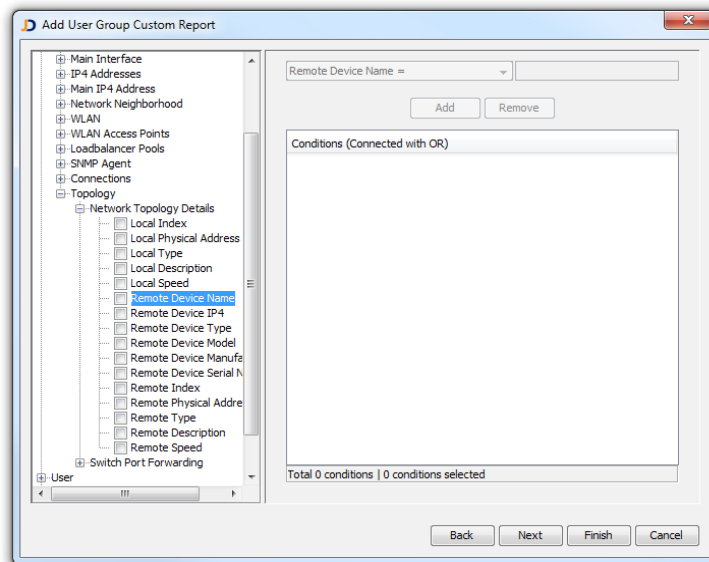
Add User Group Custom Report

Main Interface
IP4 Addresses
Main IP4 Address
Network Neighborhood
WLAN
WLAN Access Points
Loadbalancer Pools
SNMP Agent
Connections
Topology
Network Topology Details
Local Index
Local Physical Address
Local Type
Local Description
Local Speed
Remote Device Name
Remote Device IP4
Remote Device Type
Remote Device Model
Remote Device Manufa
Remote Device Serial N
Remote Index
Remote Physical Addre
Remote Type
Remote Description
Remote Speed
Switch Port Forwarding
User

Remote Device Name =

Add
Remove

Conditions (Connected with OR)

Total 0 conditions | 0 conditions selected

Back
Next
Finish
Cancel